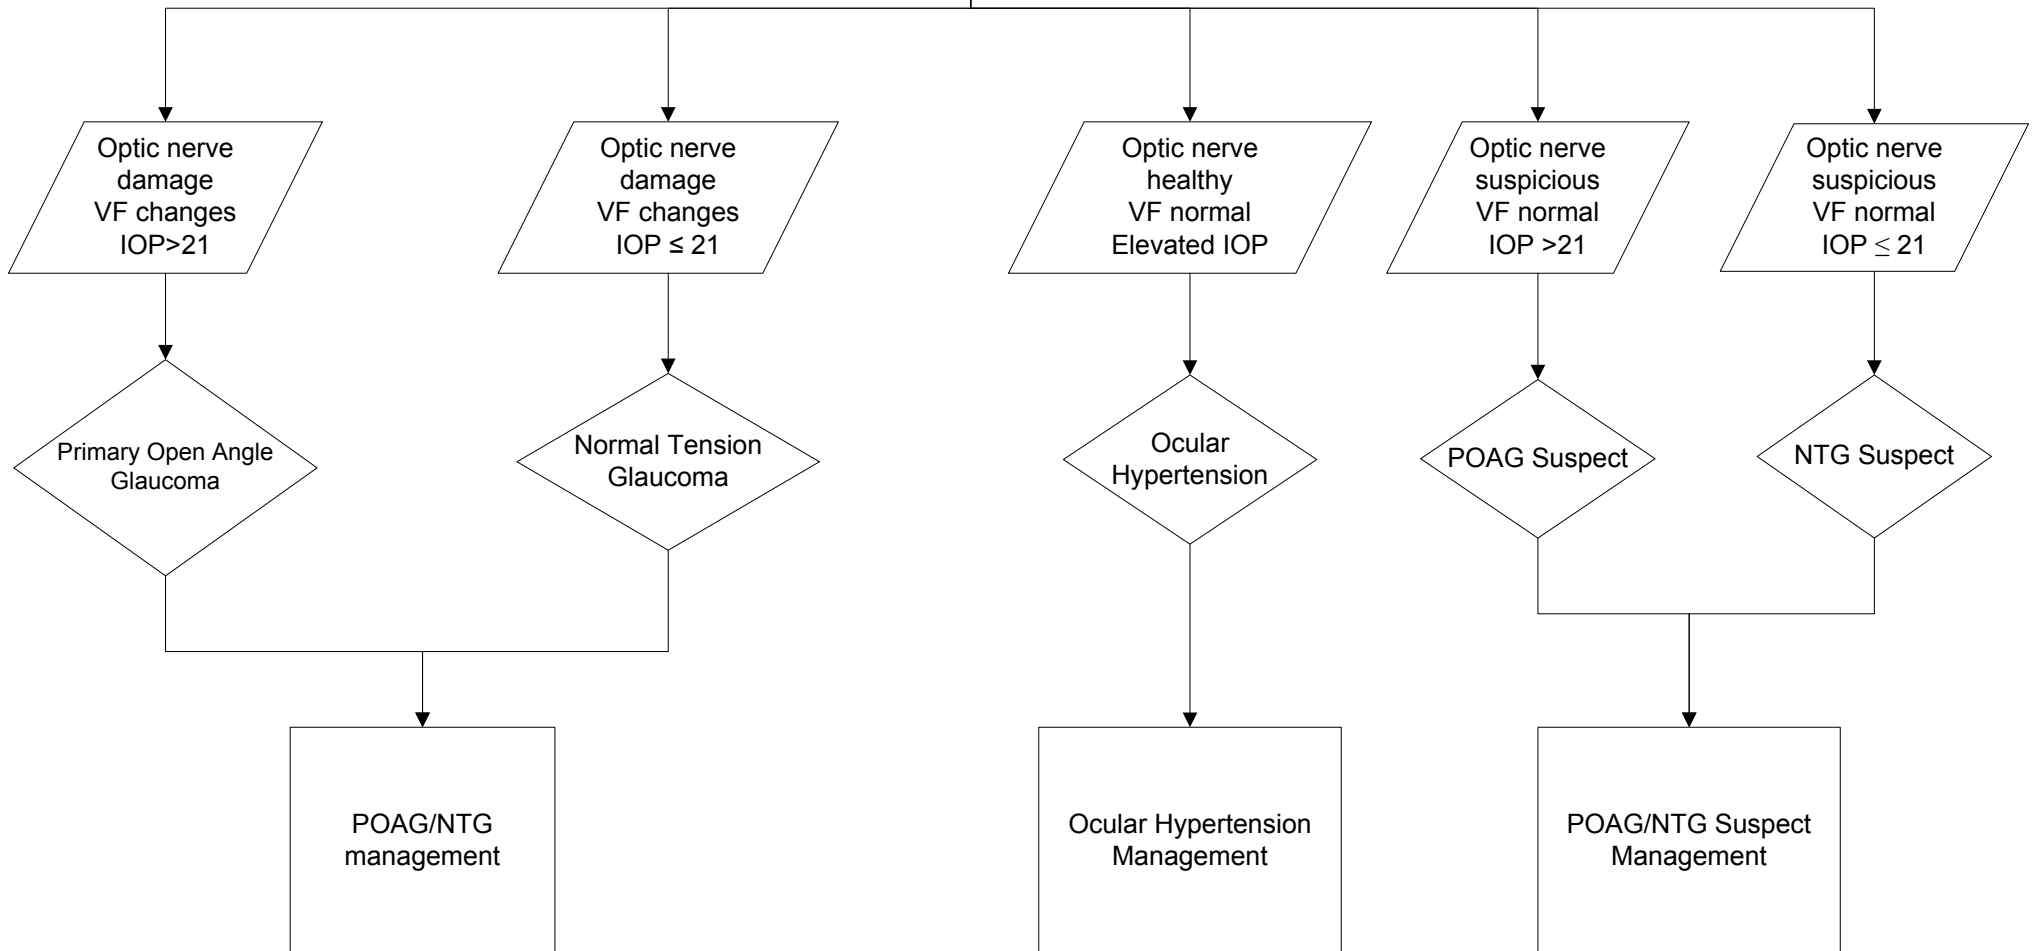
Optic nerve damage
VF changes
IOP>21

Optic nerve damage
VF changes
IOP $\leq$ 21

Optic nerve healthy
VF normal
Elevated IOP

Optic nerve suspicious
VF normal
IOP >21

Optic nerve suspicious
VF normal
IOP $\leq$ 21

Primary Open Angle Glaucoma

Normal Tension Glaucoma

Ocular Hypertension

POAG Suspect

NTG Suspect

POAG/NTG management

Ocular Hypertension Management

POAG/NTG Suspect Management